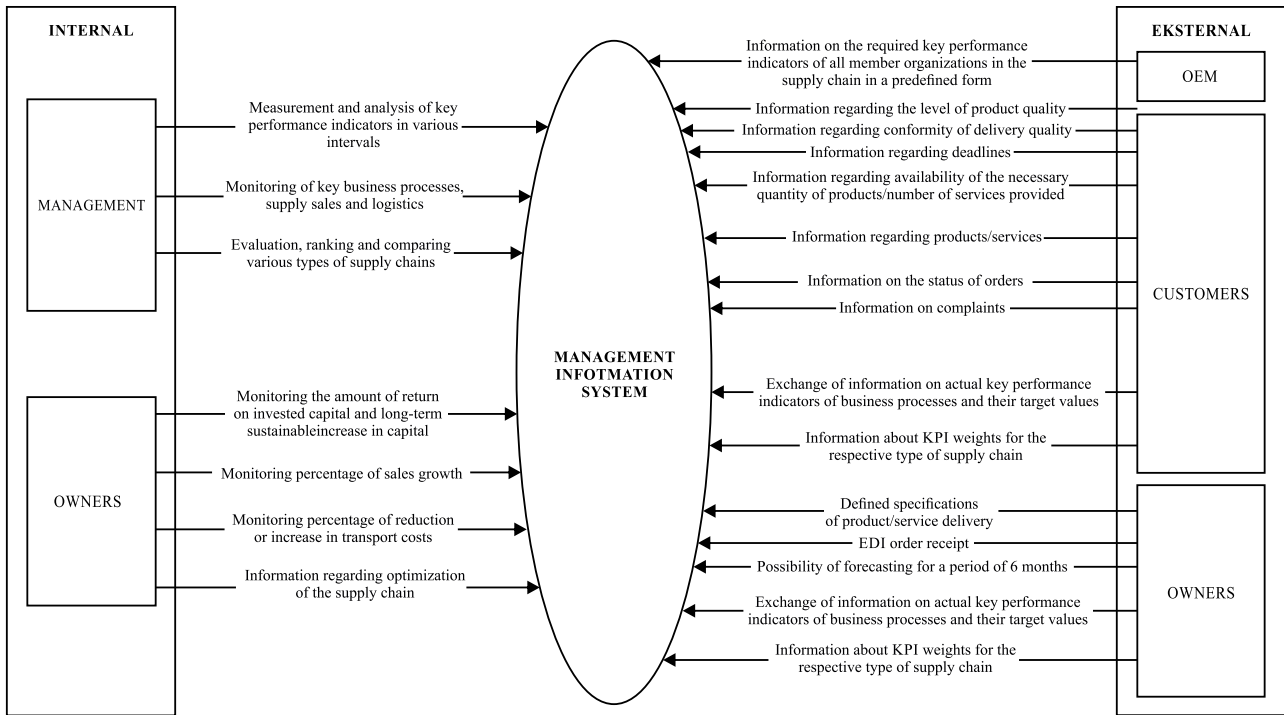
INTERNAL

MANAGEMENT

Measurement and analysis of key performance indicators in various intervals

Monitoring of key business processes, supply sales and logistics

Evaluation, ranking and comparing various types of supply chains

OWNERS

Monitoring the amount of return on invested capital and long-term sustainableincrease in capital

Monitoring percentage of sales growth

Monitoring percentage of reduction or increase in transport costs

Information regarding optimization of the supply chain

MANAGEMENT INFOTMATION SYSTEM

EKSTERNAL

OEM

Information on the required key performance indicators of all member organizations in the supply chain in a predefined form

Information regarding the level of product quality

Information regarding conformity of delivery quality

Information regarding deadlines

Information regarding availability of the necessary quantity of products/number of services provided

Information regarding products/services

Information on the status of orders

Information on complaints

Exchange of information on actual key performance indicators of business processes and their target values

Information about KPI weights for the respective type of supply chain

CUSTOMERS

Defined specifications of product/service delivery

EDI order receipt

Possibility of forecasting for a period of 6 months

Exchange of information on actual key performance indicators of business processes and their target values

Information about KPI weights for the respective type of supply chain

OWNERS